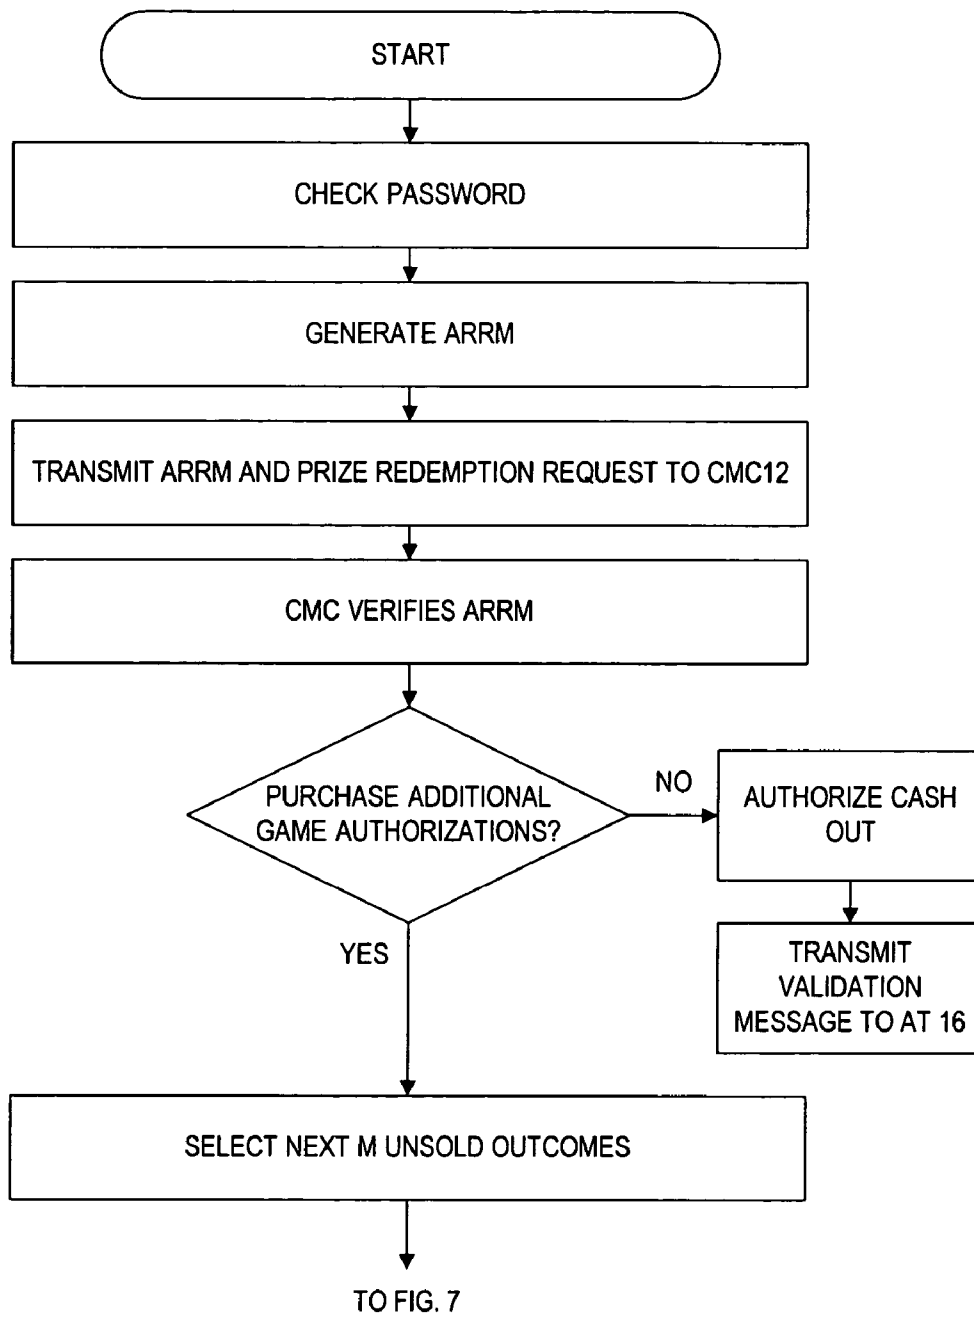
START

CHECK PASSWORD

GENERATE ARRM

TRANSMIT ARRM AND PRIZE REDEMPTION REQUEST TO CMC12

CMC VERIFIES ARRM

PURCHASE ADDITIONAL GAME AUTHORIZATIONS?

NO

AUTHORIZE CASH OUT

TRANSMIT VALIDATION MESSAGE TO AT 16

YES

SELECT NEXT M UNSOLD OUTCOMES

TO FIG. 7